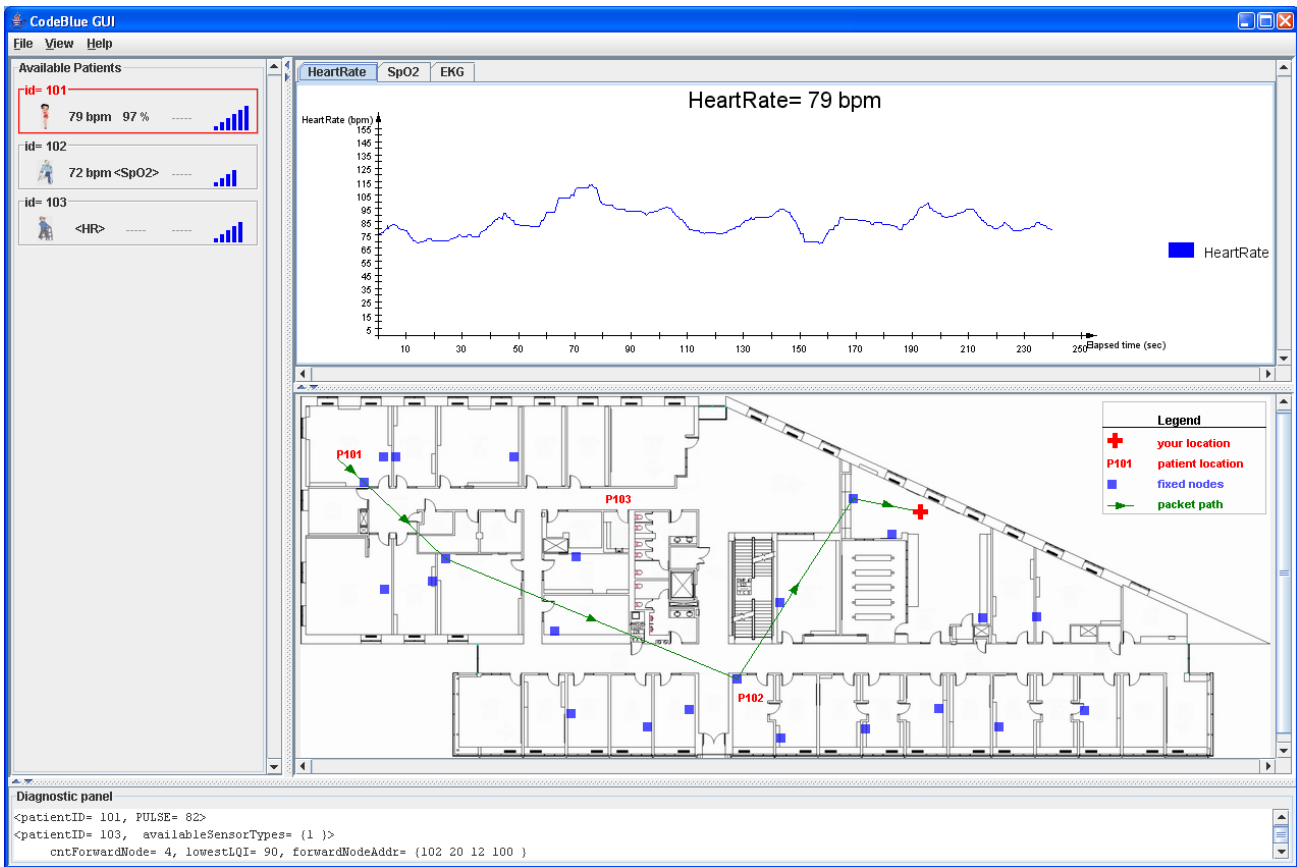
CodeBlue GUI

File View Help

Available Patients

id= 101
79 bpm 97 % -----

id= 102
72 bpm <SpO2> -----

id= 103
<HR> ----- -----

HeartRate SpO2 EKG

HeartRate= 79 bpm

HeartRate (bpm)
155
145
135
125
115
105
95
85
75
65
55
45
35
25
15
5

10 30 50 70 90 110 130 150 170 190 210 230 250
Elapsed time (sec)

HeartRate

Legend
your location
P101 patient location
fixed nodes
packet path

P101
P103
P102

Diagnostic panel
<patientID= 101, PULSE= 82>
<patientID= 103, availableSensorTypes= (1 )>
cntForwardNode= 4, lowestLQI= 90, forwardNodeAddr= (102 20 12 100 )